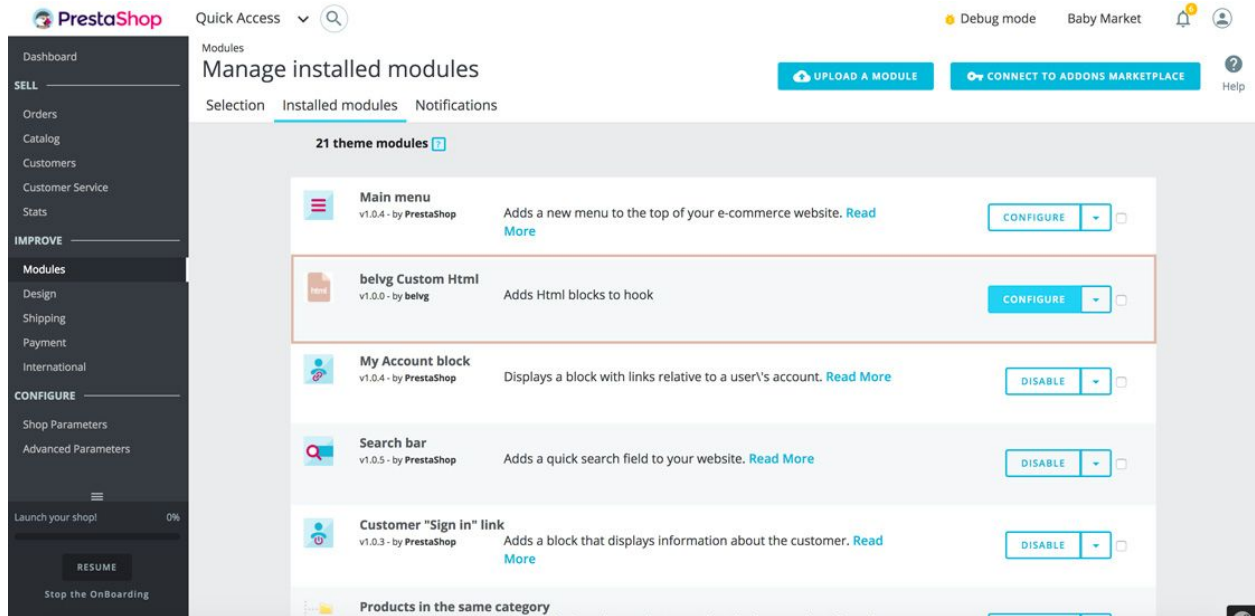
PrestaShop
Quick Access
Debug mode
Baby Market
6

Dashboard
SELL
Orders
Catalog
Customers
Customer Service
Stats
IMPROVE
Modules
Design
Shipping
Payment
International
CONFIGURE
Shop Parameters
Advanced Parameters

Launch your shop! 0%
RESUME
Stop the OnBoarding

Modules
Manage installed modules
UPLOAD A MODULE
CONNECT TO ADDONS MARKETPLACE
Help

Selection Installed modules Notifications

21 theme modules ?

Main menu
v1.0.4 - by PrestaShop
Adds a new menu to the top of your e-commerce website. Read More
CONFIGURE

belvg Custom Html
v1.0.0 - by belvg
Adds Html blocks to hook
CONFIGURE

My Account block
v1.0.4 - by PrestaShop
Displays a block with links relative to a user\'s account. Read More
DISABLE

Search bar
v1.0.5 - by PrestaShop
Adds a quick search field to your website. Read More
DISABLE

Customer "Sign in" link
v1.0.3 - by PrestaShop
Adds a block that displays information about the customer. Read More
DISABLE

Products in the same category